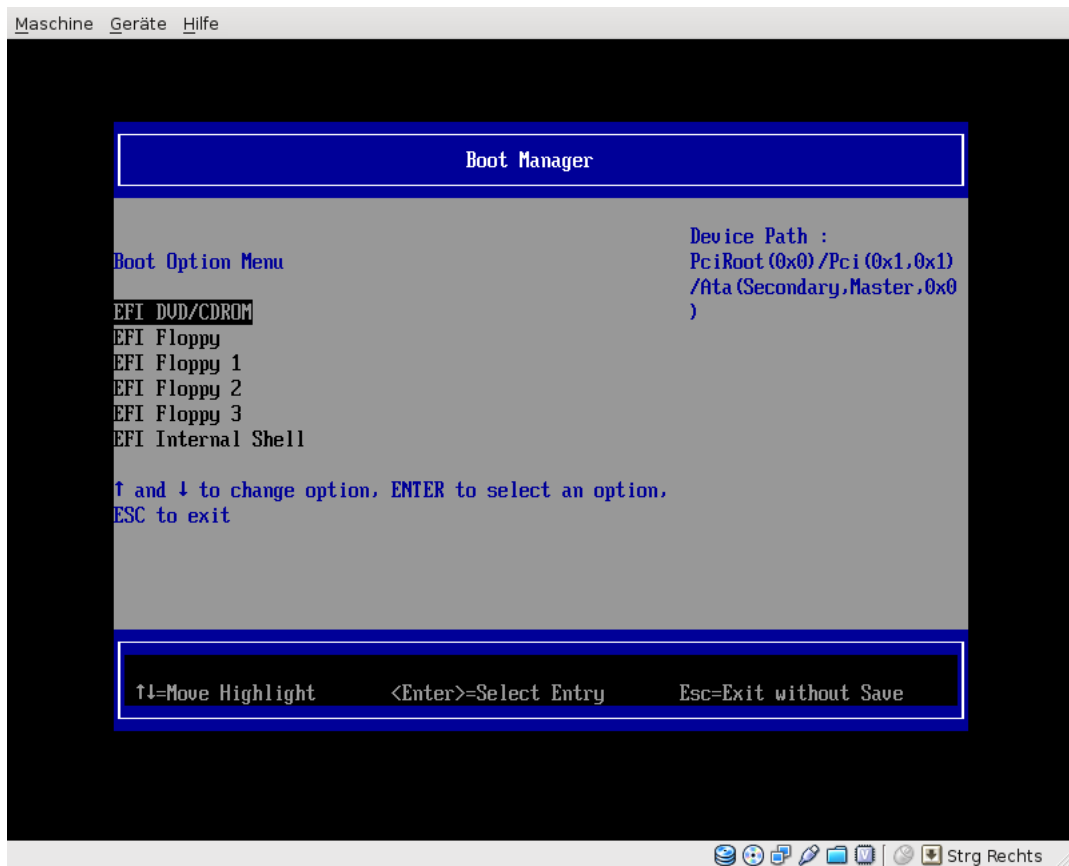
Maschine Geräte Hilfe

Boot Manager

Boot Option Menu

EFI DVD/CDROM
EFI Floppy
EFI Floppy 1
EFI Floppy 2
EFI Floppy 3
EFI Internal Shell

↑ and ↓ to change option, ENTER to select an option, ESC to exit

Device Path :
PciRoot(0x0)/Pci(0x1,0x1)/Ata(Secondary,Master,0x0)

↑↓=Move Highlight <Enter>=Select Entry Esc=Exit without Save

Strg Rechts